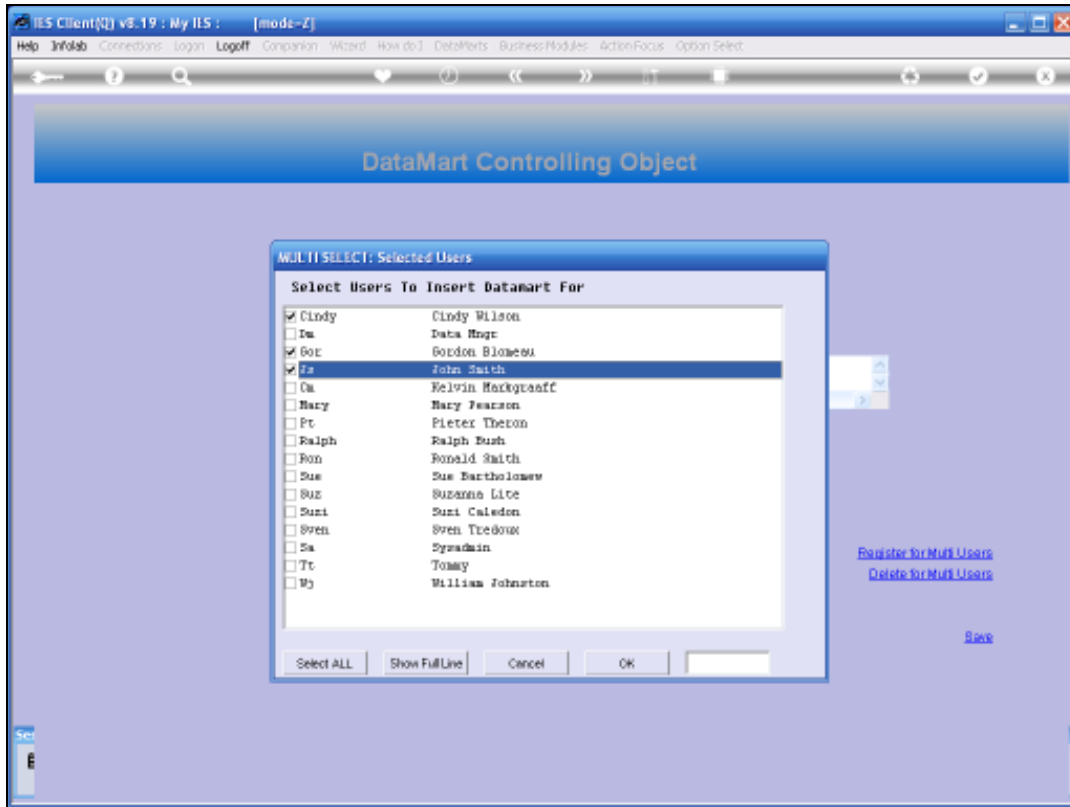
IES Client(Q) v8.19 : My IES : [mode-Z]

Help Infolab Connections Logon Logoff Companion Wizard How do I DataMarts BusinessModules ActionFocus Option Select

DataMart Controlling Object

MULTI SELECT: Selected Users

Select Users To Insert Datamart For

| | |
|---|---|
| Cindy | Cindy Wilson |
| Dm | Data Mngr |
| Gor | Gordon Blomeau |
| Js | John Smith |
| Om | Kelvin Markgraaff |
| Mary | Mary Pearson |
| Pt | Pieter Theron |
| Ralph | Ralph Bush |
| Ron | Ronald Smith |
| Sue | Sue Bartholomew |
| Suz | Suzanna Lite |
| Suzi | Suzi Caledon |
| Sven | Sven Tredoux |
| Sa | Sysadmin |
| Tt | Tommy |
| Wj | William Johnston |

Select ALL Show Full Line Cancel OK

Register for Multi Users
Delete for Multi Users
Save